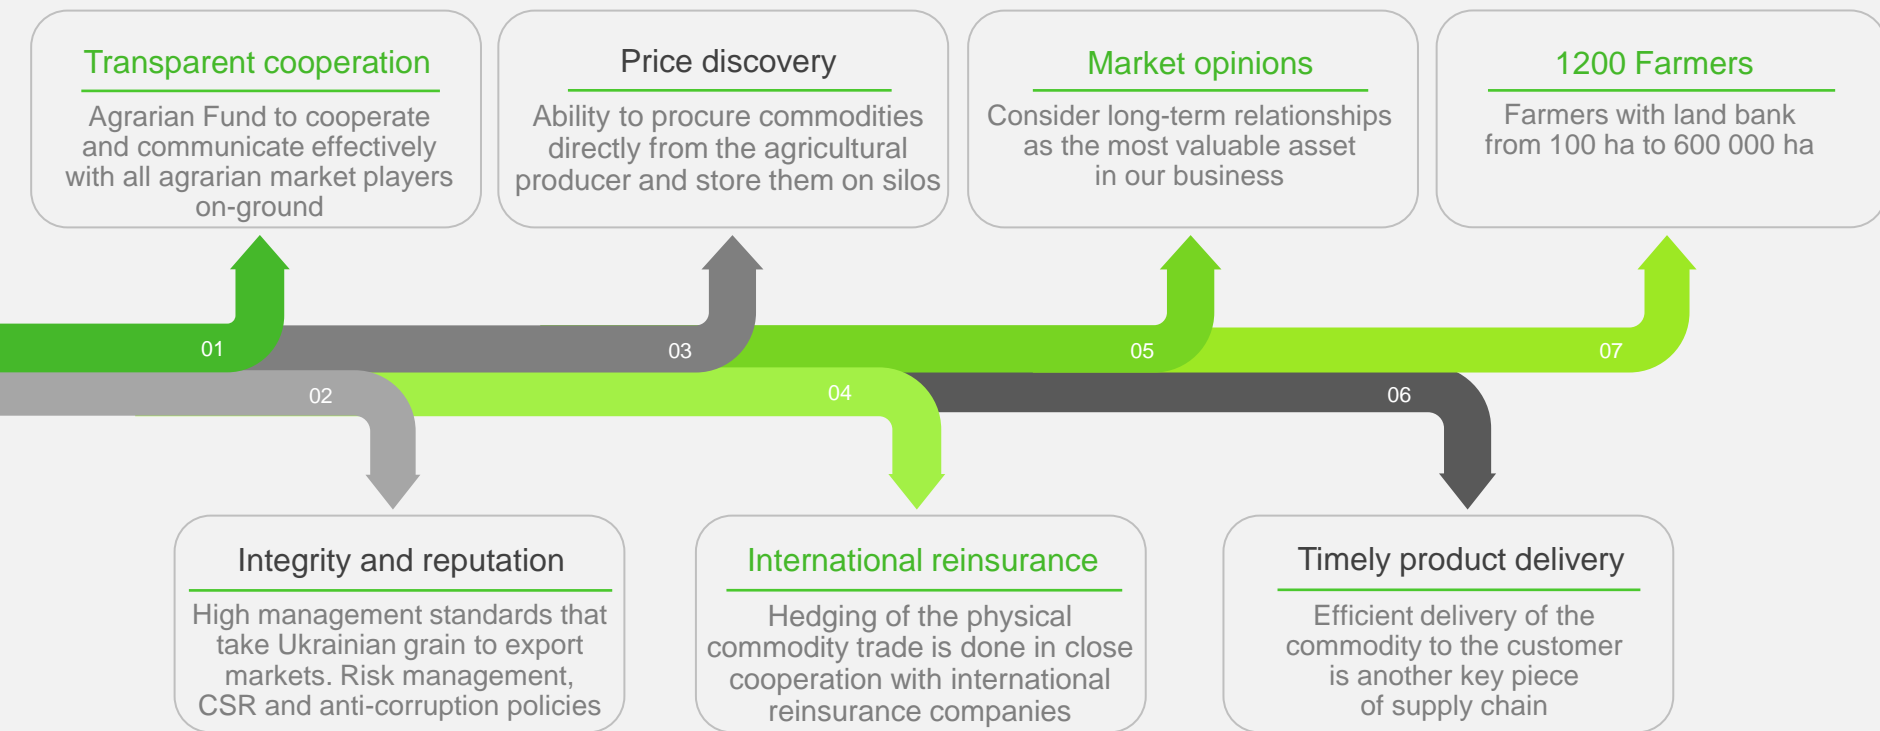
Transparent cooperation

Agrarian Fund to cooperate and communicate effectively with all agrarian market players on-ground

Price discovery

Ability to procure commodities directly from the agricultural producer and store them on silos

Market opinions

Consider long-term relationships as the most valuable asset in our business

1200 Farmers

Farmers with land bank from 100 ha to 600 000 ha

01

02

03

04

05

06

07

Integrity and reputation

High management standards that take Ukrainian grain to export markets. Risk management, CSR and anti-corruption policies

International reinsurance

Hedging of the physical commodity trade is done in close cooperation with international reinsurance companies

Timely product delivery

Efficient delivery of the commodity to the customer is another key piece of supply chain